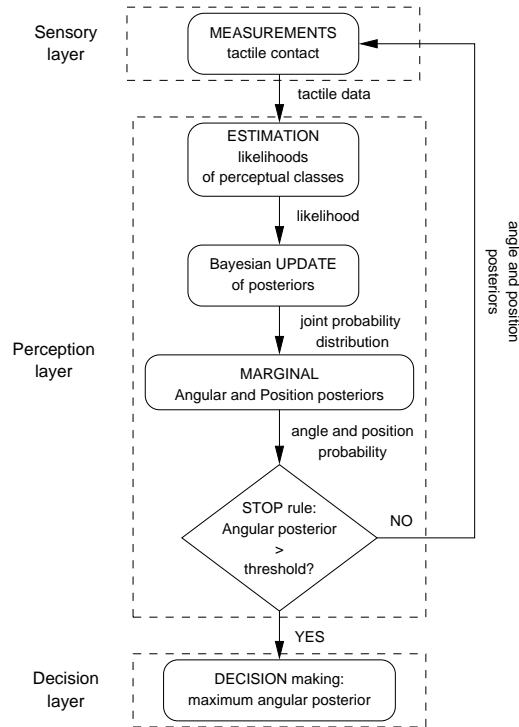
Sensory layer

MEASUREMENTS
tactile contact

tactile data

ESTIMATION
likelihoods
of perceptual classes

likelihood

Bayesian UPDATE
of posteriors

joint probability
distribution

Perception layer

MARGINAL
Angular and Position posteriors

angle and position
probability

STOP rule:
Angular posterior
>
threshold?

NO

angle and position posteriors

YES

Decision layer

DECISION making:
maximum angular posterior